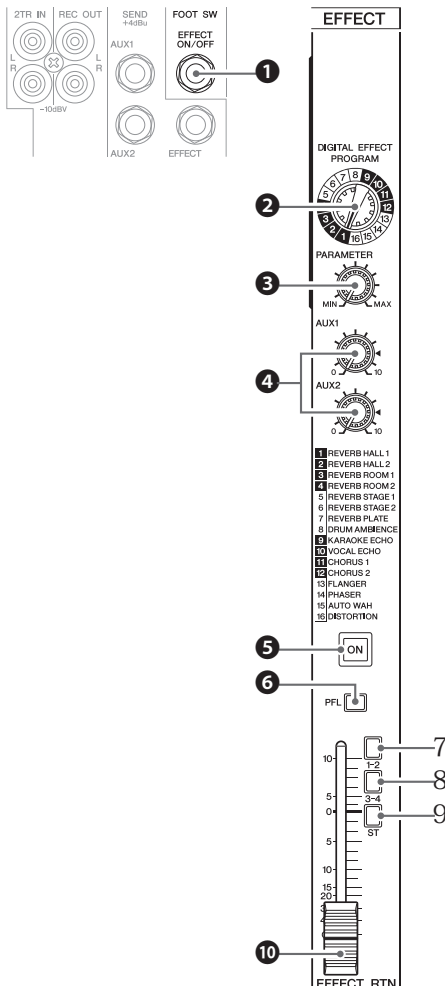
2TR IN REC OUT
L
R
L
R
−10dBV
SEND +4dBu
AUX1
AUX2
FOOT SW
EFFECT ON/OFF
EFFECT
1

EFFECT

DIGITAL EFFECT PROGRAM
2
1 2 3 4 5 6 7 8 9 10 11 12 13 14 15 16
PARAMETER
3
MIN MAX
AUX1
4
0 10
AUX2
0 10

1 REVERB HALL 1
2 REVERB HALL 2
3 REVERB ROOM 1
4 REVERB ROOM 2
5 REVERB STAGE 1
6 REVERB STAGE 2
7 REVERB PLATE
8 DRUM AMBIENCE
9 KARAOKE ECHO
10 VOCAL ECHO
11 CHORUS 1
12 CHORUS 2
13 FLANGER
14 PHASER
15 AUTO WAH
16 DISTORTION

5
ON
6
PFL

10
5
0
5
10
15
20
7
1-2
8
3-4
9
ST
10
EFFECT RTN